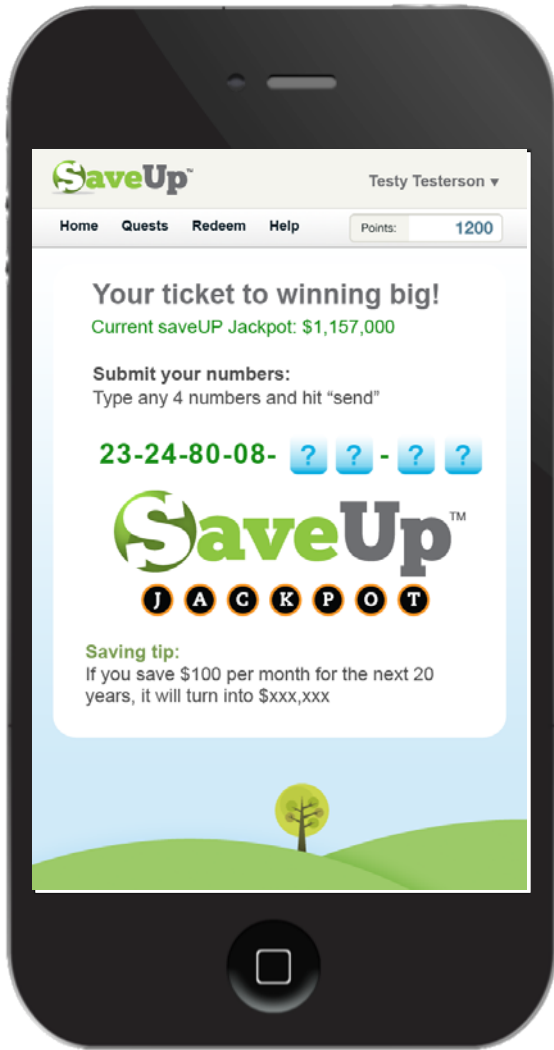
SaveUp™

Testy Testerson ▾

Home Quests Redeem Help

Points: 1200

Your ticket to winning big!

Current saveUP Jackpot: $1,157,000

Submit your numbers:
Type any 4 numbers and hit "send"

23-24-80-08- ? ? - ? ?

SaveUp™

J A C K P O T

Saving tip:
If you save $100 per month for the next 20 years, it will turn into $xxx,xxx